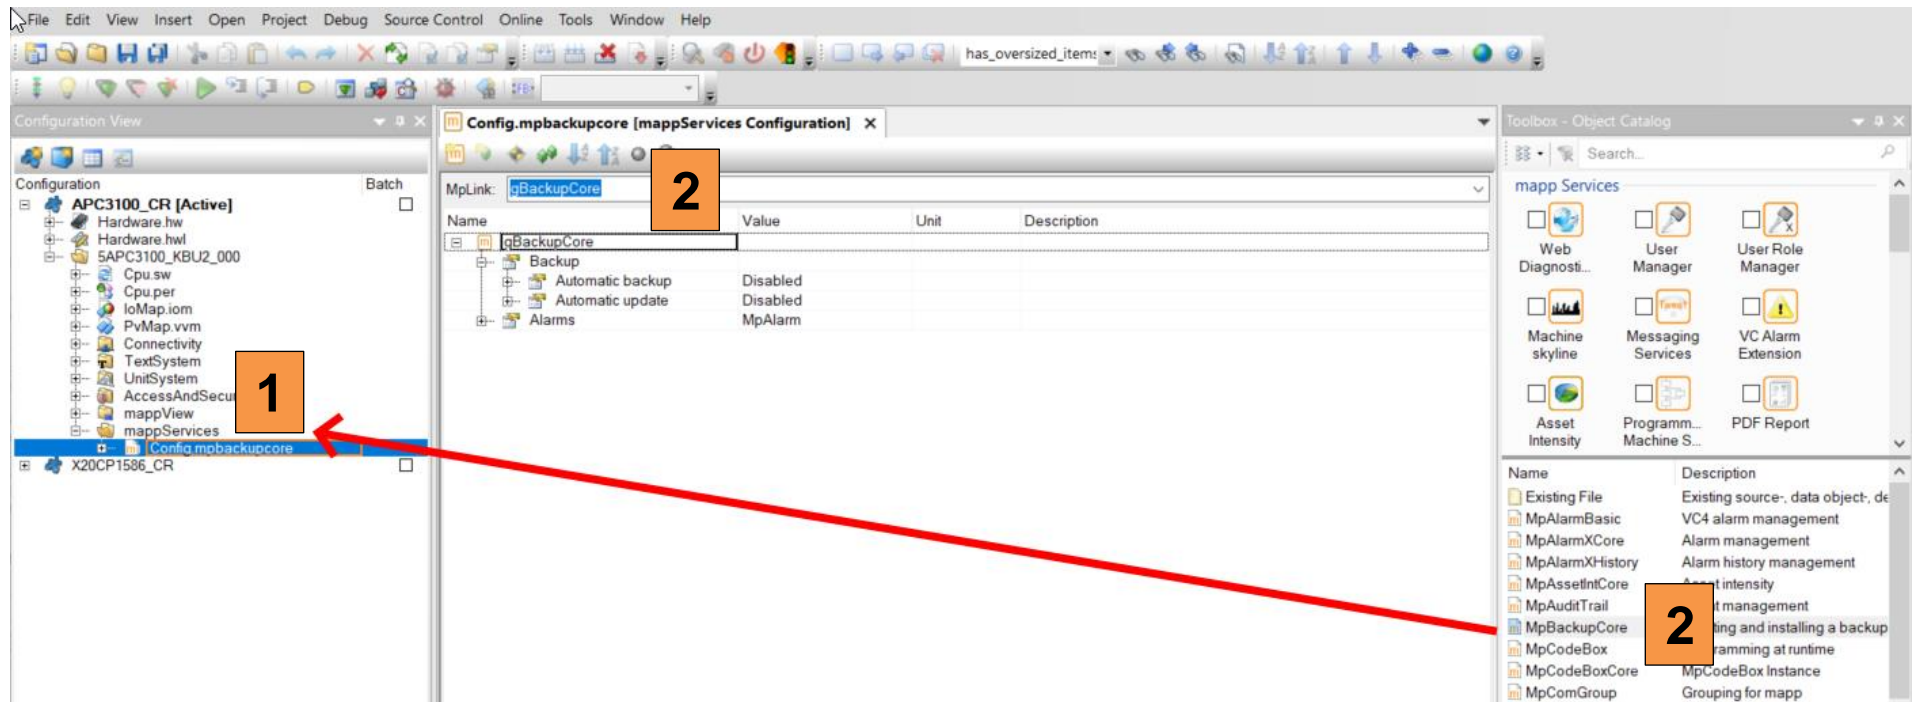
File Edit View Insert Open Project Debug Source Control Online Tools Window Help

has_oversized_items

Configuration View

Configuration | Batch

APC3100_CR [Active]
Hardware.hw
Hardware.hwl
5APC3100_KBU2_000
Cpu.sw
Cpu.per
IoMap.iom
PvMap.vvm
Connectivity
TextSystem
UnitSystem
AccessAndSecu
mappView
mappServices
Config.mpbackupcore
X20CP1586_CR

1

Config.mpbackupcore [mappServices Configuration] ×

2

MpLink: gBackupCore

| Name | Value | Unit | Description |
|---|---|---|---|
| gBackupCore | | | |
| Backup | | | |
| Automatic backup | Disabled | | |
| Automatic update | Disabled | | |
| Alarms | MpAlarm | | |

Toolbox - Object Catalog

Search...

mapp Services

Web Diagnosti... | User Manager | User Role Manager
Machine skyline | Messaging Services | VC Alarm Extension
Asset Intensity | Programm... Machine S... | PDF Report

| Name | Description |
|---|---|
| Existing File | Existing source-, data object-, de |
| MpAlarmBasic | VC4 alarm management |
| MpAlarmXCore | Alarm management |
| MpAlarmXHistory | Alarm history management |
| MpAssetIntCore | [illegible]t intensity |
| MpAuditTrail | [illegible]t management |
| MpBackupCore | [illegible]ing and installing a backup |
| MpCodeBox | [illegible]ramming at runtime |
| MpCodeBoxCore | MpCodeBox Instance |
| MpComGroup | Grouping for mapp |

2